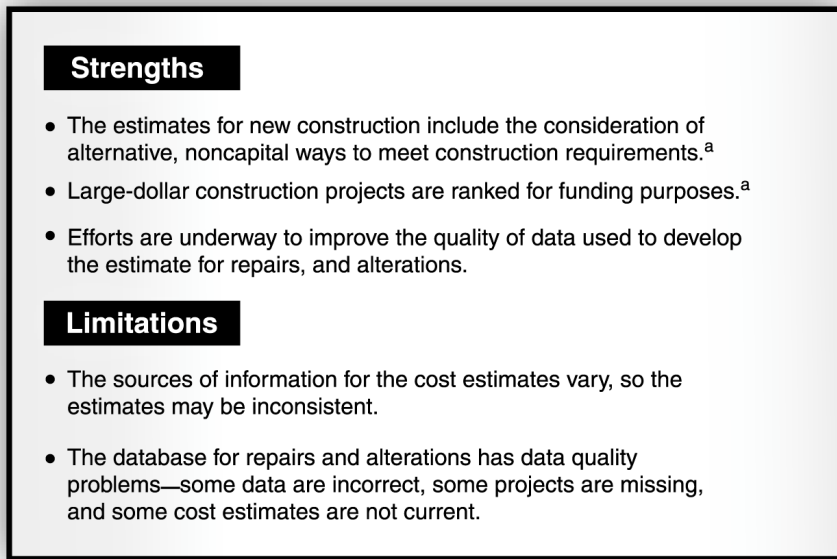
Strengths

- The estimates for new construction include the consideration of alternative, noncapital ways to meet construction requirements.$^a$
- Large-dollar construction projects are ranked for funding purposes.$^a$
- Efforts are underway to improve the quality of data used to develop the estimate for repairs, and alterations.

Limitations

- The sources of information for the cost estimates vary, so the estimates may be inconsistent.
- The database for repairs and alterations has data quality problems—some data are incorrect, some projects are missing, and some cost estimates are not current.